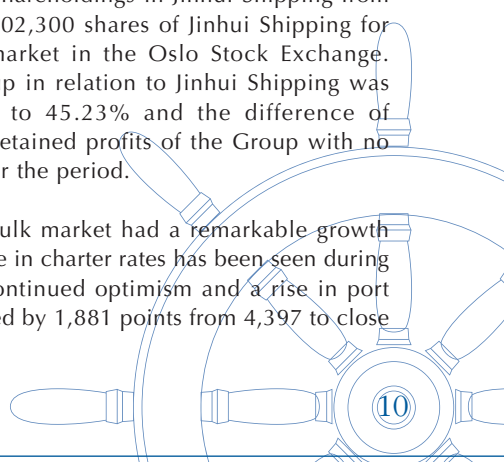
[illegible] shareholdings in Jinhui Shipping from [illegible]02,300 shares of Jinhui Shipping for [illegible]market in the Oslo Stock Exchange. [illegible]p in relation to Jinhui Shipping was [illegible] to 45.23% and the difference of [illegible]etained profits of the Group with no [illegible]r the period.

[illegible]ulk market had a remarkable growth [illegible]e in charter rates has been seen during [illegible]ontinued optimism and a rise in port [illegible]ed by 1,881 points from 4,397 to close

10